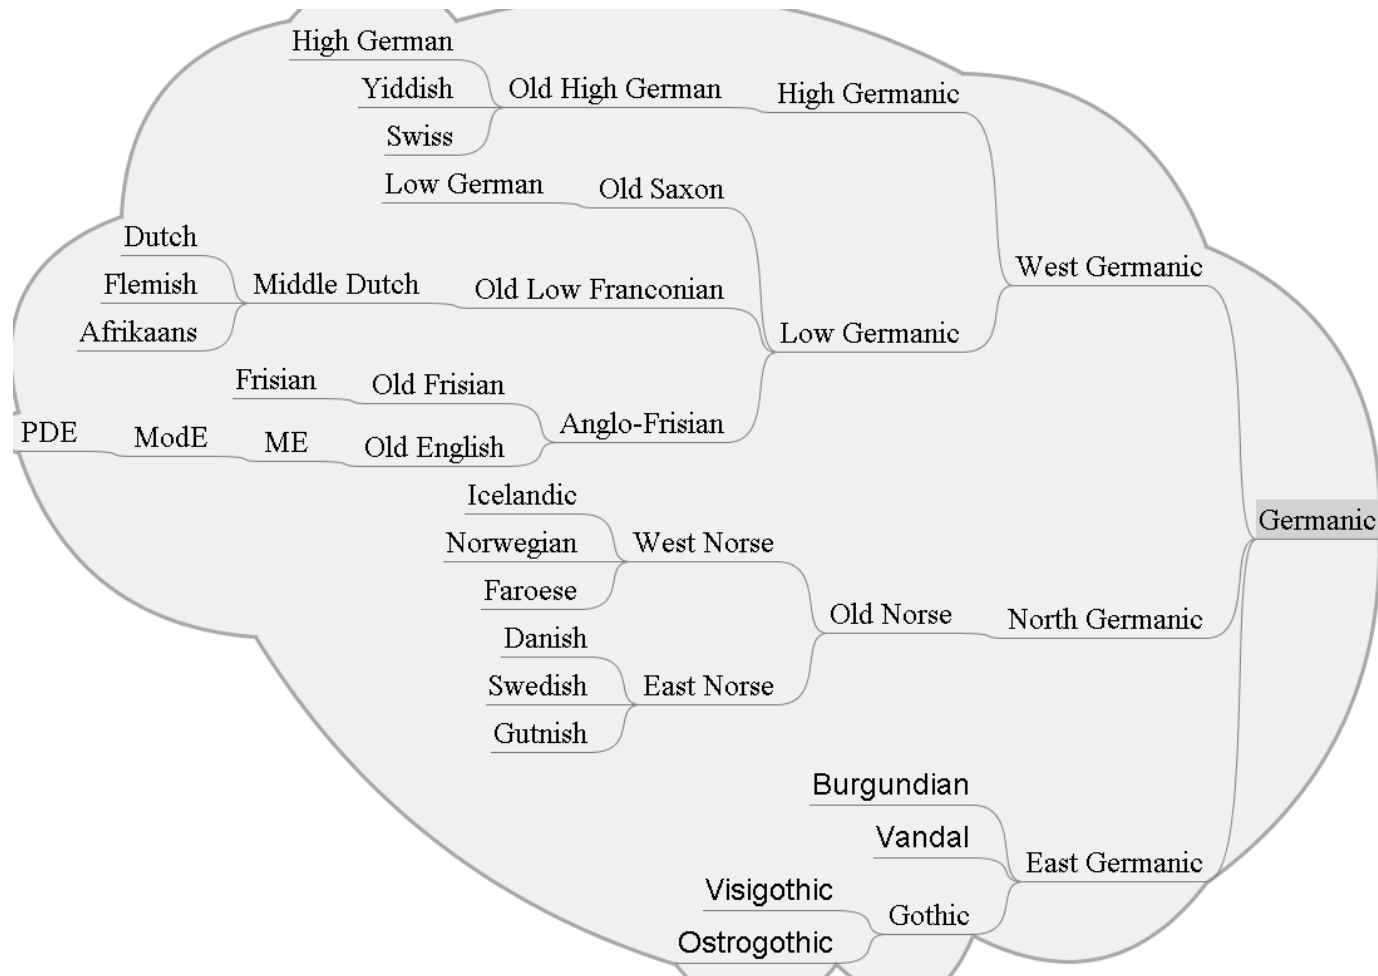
High German
Yiddish
Swiss
Old High German
High Germanic
Low German
Old Saxon
Dutch
Flemish
Afrikaans
Middle Dutch
Old Low Franconian
West Germanic
Low Germanic
Frisian
Old Frisian
Anglo-Frisian
PDE
ModE
ME
Old English
Icelandic
Norwegian
Faroese
West Norse
Germanic
Old Norse
North Germanic
Danish
Swedish
Gutnish
East Norse
Burgundian
Vandal
East Germanic
Visigothic
Gothic
Ostrogothic